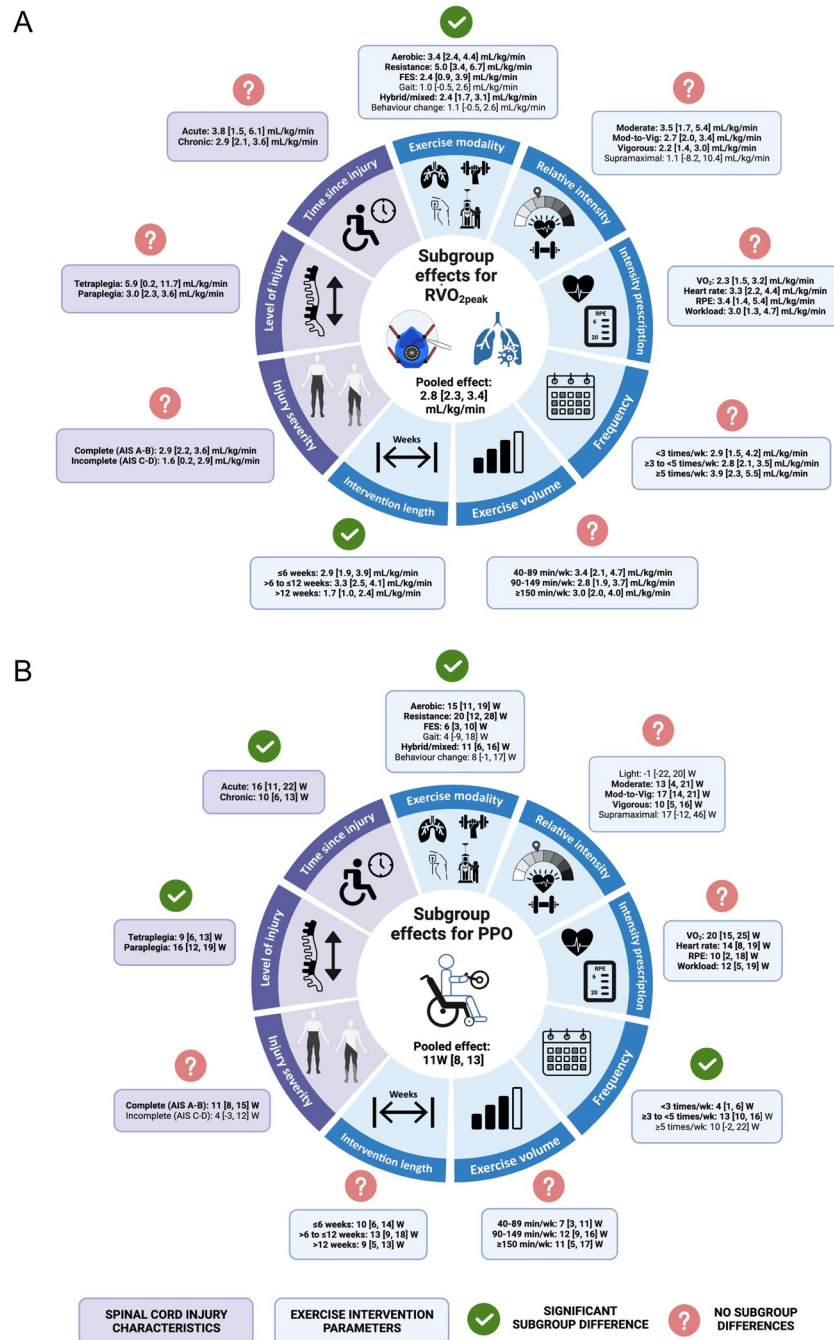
A

Aerobic: 3.4 [2.4, 4.4] mL/kg/min
Resistance: 5.0 [3.4, 6.7] mL/kg/min
FES: 2.4 [0.9, 3.9] mL/kg/min
Gait: 1.0 [-0.5, 2.6] mL/kg/min
Hybrid/mixed: 2.4 [1.7, 3.1] mL/kg/min
Behaviour change: 1.1 [-0.5, 2.6] mL/kg/min

Acute: 3.8 [1.5, 6.1] mL/kg/min
Chronic: 2.9 [2.1, 3.6] mL/kg/min

Moderate: 3.5 [1.7, 5.4] mL/kg/min
Mod-to-Vig: 2.7 [2.0, 3.4] mL/kg/min
Vigorous: 2.2 [1.4, 3.0] mL/kg/min
Supramaximal: 1.1 [-8.2, 10.4] mL/kg/min

Exercise modality
Time since injury
Relative intensity
Intensity prescription
Level of injury
Injury severity
Intervention length
Exercise volume
Frequency

Subgroup effects for $RVO_{2peak}$

Pooled effect: 2.8 [2.3, 3.4] mL/kg/min

RPE 6 20

Weeks

Tetraplegia: 5.9 [0.2, 11.7] mL/kg/min
Paraplegia: 3.0 [2.3, 3.6] mL/kg/min

$VO_2$: 2.3 [1.5, 3.2] mL/kg/min
Heart rate: 3.3 [2.2, 4.4] mL/kg/min
RPE: 3.4 [1.4, 5.4] mL/kg/min
Workload: 3.0 [1.3, 4.7] mL/kg/min

Complete (AIS A-B): 2.9 [2.2, 3.6] mL/kg/min
Incomplete (AIS C-D): 1.6 [0.2, 2.9] mL/kg/min

<3 times/wk: 2.9 [1.5, 4.2] mL/kg/min
≥3 to <5 times/wk: 2.8 [2.1, 3.5] mL/kg/min
≥5 times/wk: 3.9 [2.3, 5.5] mL/kg/min

≤6 weeks: 2.9 [1.9, 3.9] mL/kg/min
>6 to ≤12 weeks: 3.3 [2.5, 4.1] mL/kg/min
>12 weeks: 1.7 [1.0, 2.4] mL/kg/min

40-89 min/wk: 3.4 [2.1, 4.7] mL/kg/min
90-149 min/wk: 2.8 [1.9, 3.7] mL/kg/min
≥150 min/wk: 3.0 [2.0, 4.0] mL/kg/min

B

Aerobic: 15 [11, 19] W
Resistance: 20 [12, 28] W
FES: 6 [3, 10] W
Gait: 4 [-9, 18] W
Hybrid/mixed: 11 [6, 16] W
Behaviour change: 8 [-1, 17] W

Acute: 16 [11, 22] W
Chronic: 10 [6, 13] W

Light: -1 [-22, 20] W
Moderate: 13 [4, 21] W
Mod-to-Vig: 17 [14, 21] W
Vigorous: 10 [5, 16] W
Supramaximal: 17 [-12, 46] W

Exercise modality
Time since injury
Relative intensity
Intensity prescription
Level of injury
Injury severity
Intervention length
Exercise volume
Frequency

Subgroup effects for PPO

Pooled effect: 11W [8, 13]

RPE 6 20

Weeks

Tetraplegia: 9 [6, 13] W
Paraplegia: 16 [12, 19] W

$VO_2$: 20 [15, 25] W
Heart rate: 14 [8, 19] W
RPE: 10 [2, 18] W
Workload: 12 [5, 19] W

Complete (AIS A-B): 11 [8, 15] W
Incomplete (AIS C-D): 4 [-3, 12] W

<3 times/wk: 4 [1, 6] W
≥3 to <5 times/wk: 13 [10, 16] W
≥5 times/wk: 10 [-2, 22] W

≤6 weeks: 10 [6, 14] W
>6 to ≤12 weeks: 13 [9, 18] W
>12 weeks: 9 [5, 13] W

40-89 min/wk: 7 [3, 11] W
90-149 min/wk: 12 [9, 16] W
≥150 min/wk: 11 [5, 17] W

SPINAL CORD INJURY CHARACTERISTICS
EXERCISE INTERVENTION PARAMETERS
SIGNIFICANT SUBGROUP DIFFERENCE
NO SUBGROUP DIFFERENCES